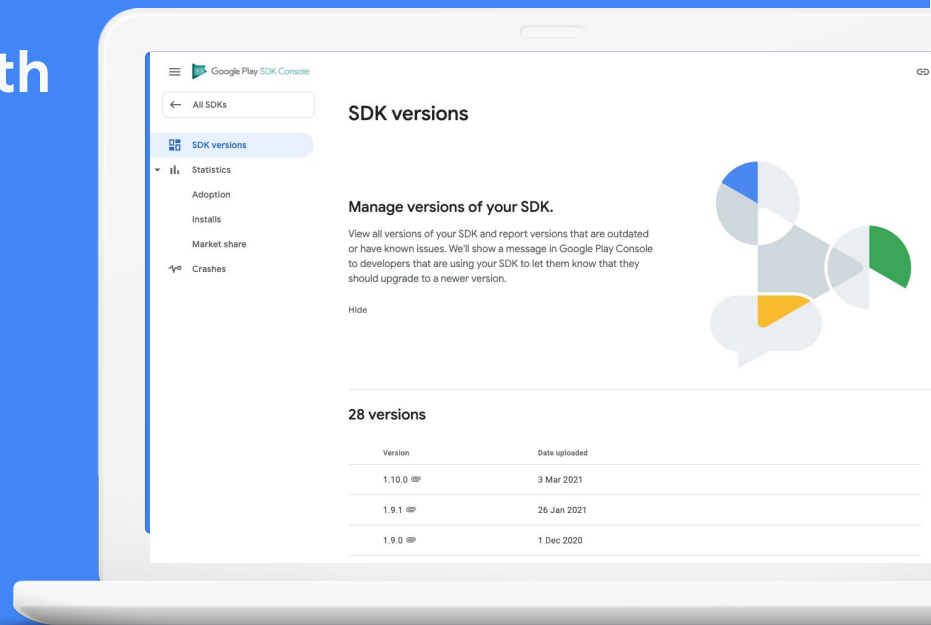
th

Google Play SDK Console

All SDKs

SDK versions

Statistics

Adoption

Installs

Market share

Crashes

SDK versions

Manage versions of your SDK.

View all versions of your SDK and report versions that are outdated or have known issues. We'll show a message in Google Play Console to developers that are using your SDK to let them know that they should upgrade to a newer version.

Hide

28 versions

| Version | Date uploaded |
|---|---|
| 1.10.0 | 3 Mar 2021 |
| 1.9.1 | 26 Jan 2021 |
| 1.9.0 | 1 Dec 2020 |